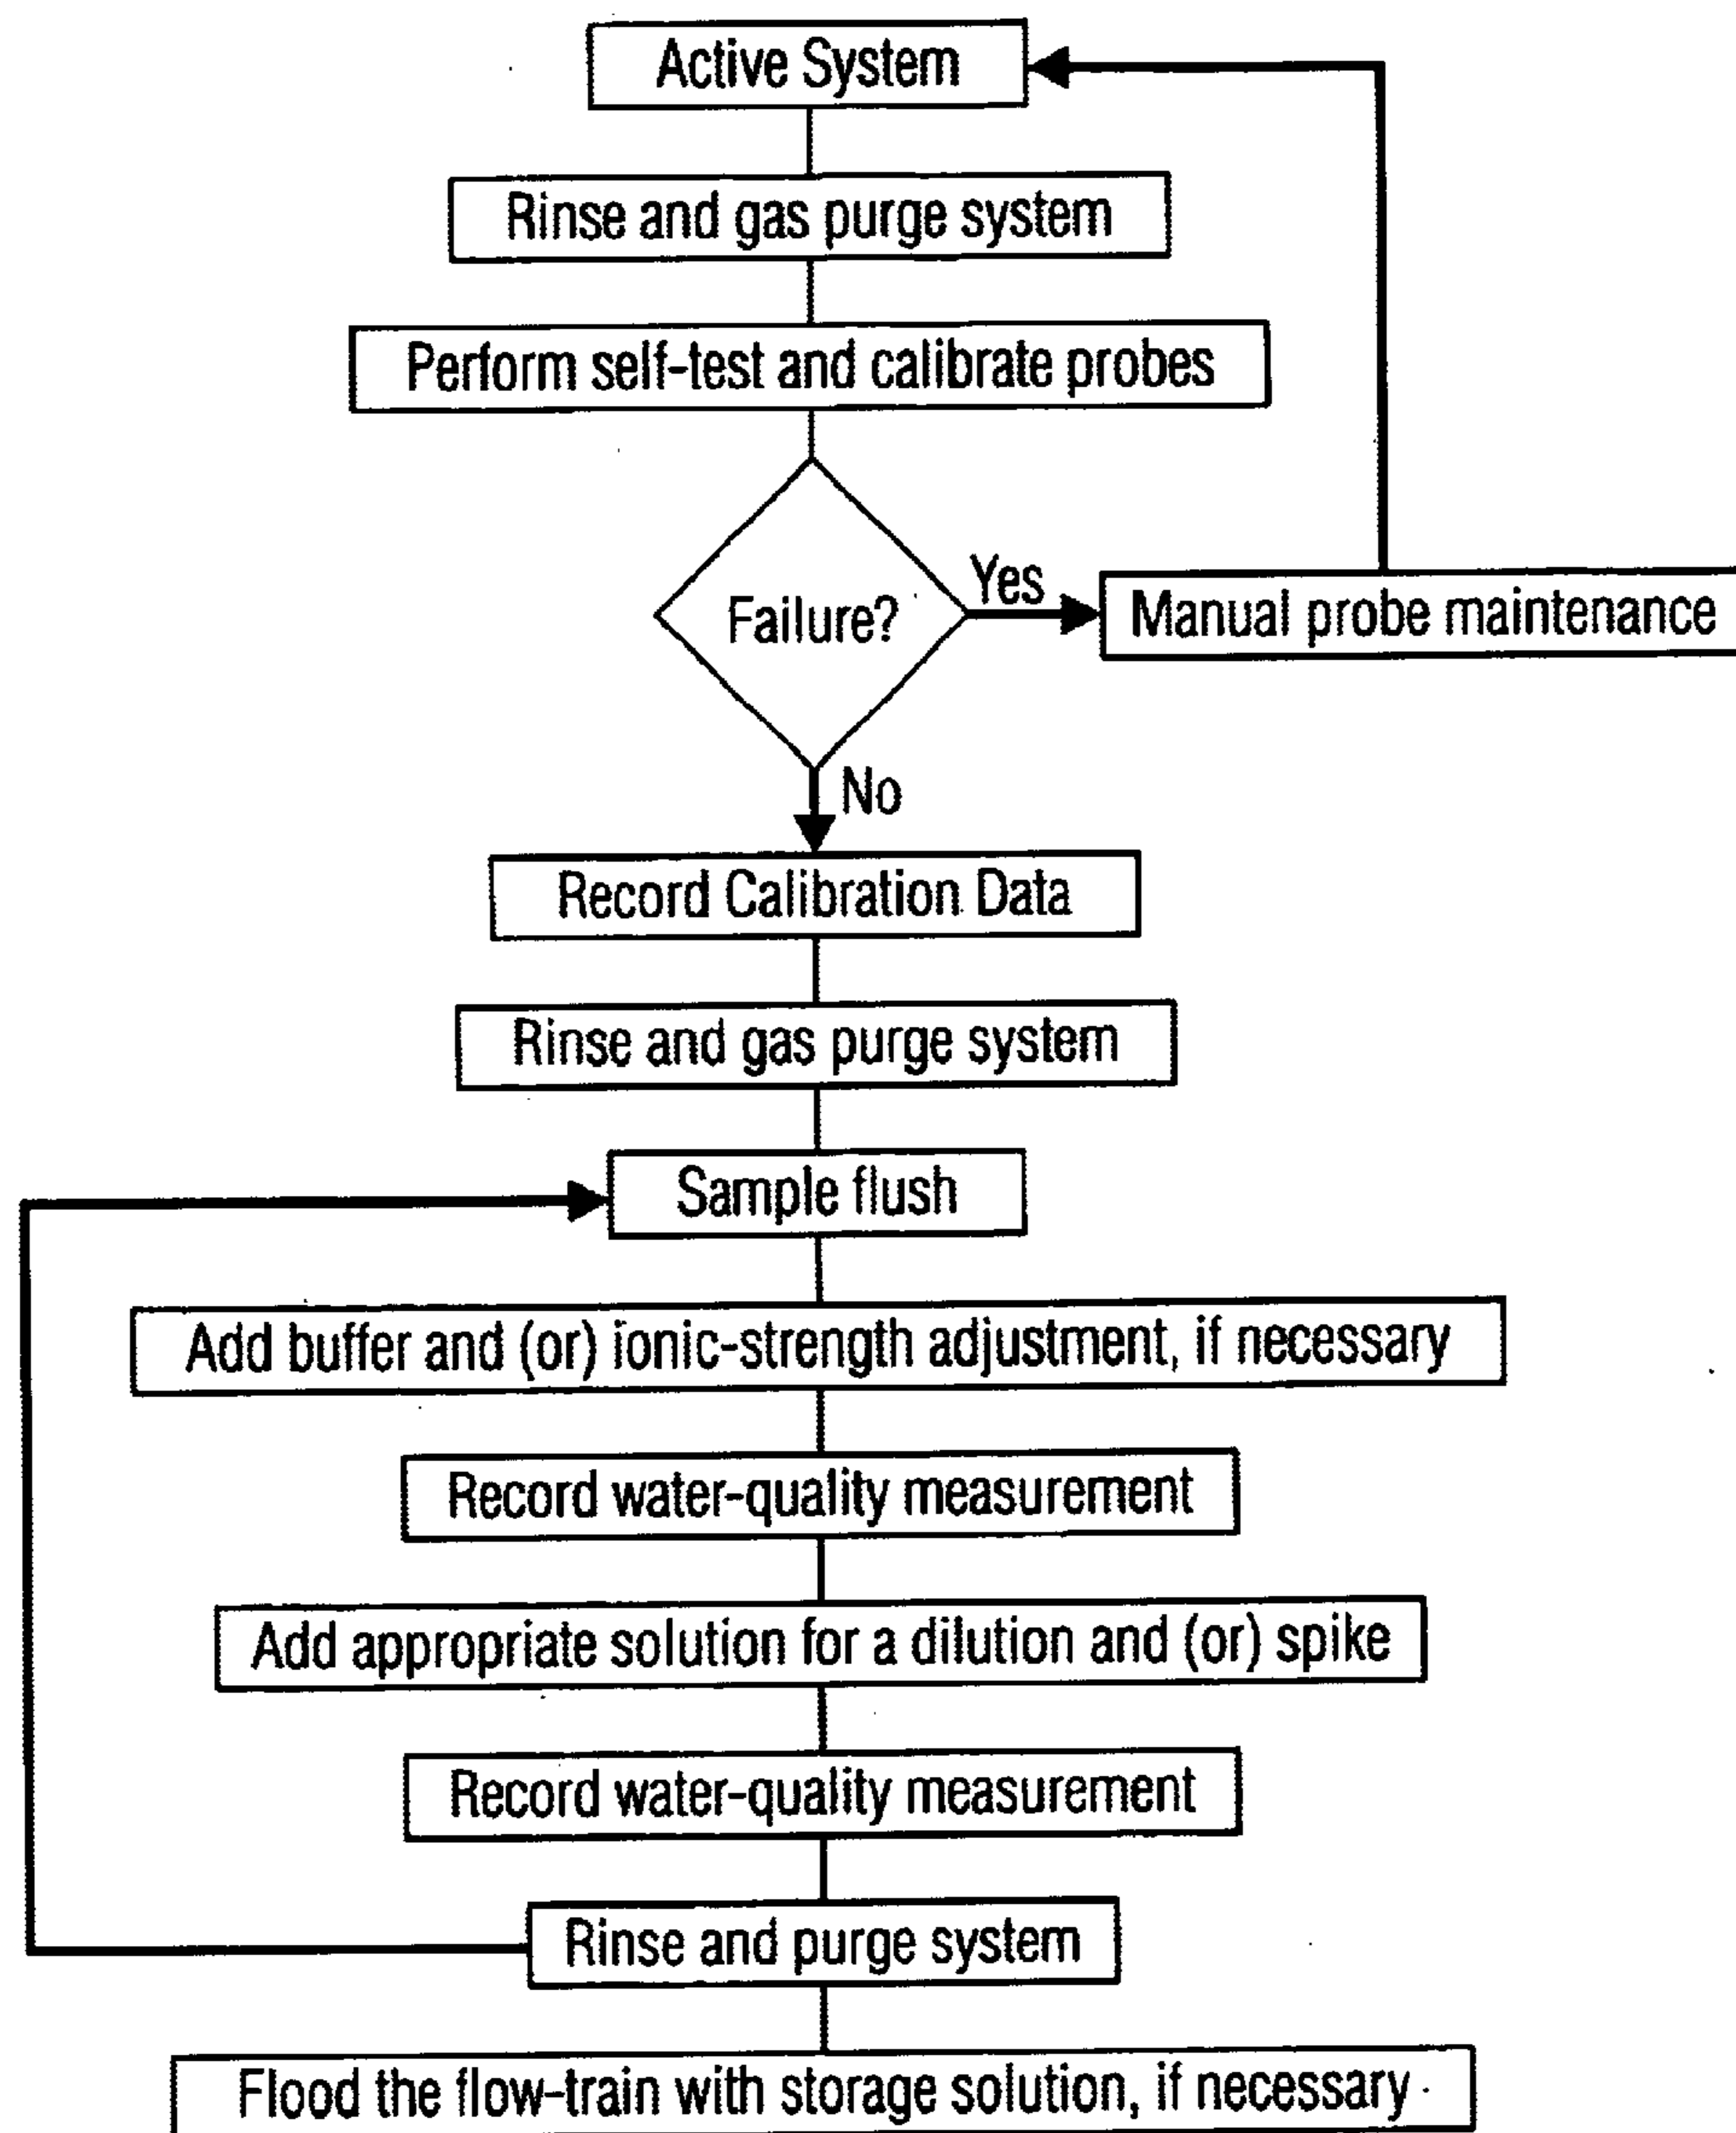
Active System

Rinse and gas purge system

Perform self-test and calibrate probes

Failure?

Yes

Manual probe maintenance

No

Record Calibration Data

Rinse and gas purge system

Sample flush

Add buffer and (or) ionic-strength adjustment, if necessary

Record water-quality measurement

Add appropriate solution for a dilution and (or) spike

Record water-quality measurement

Rinse and purge system

Flood the flow-train with storage solution, if necessary